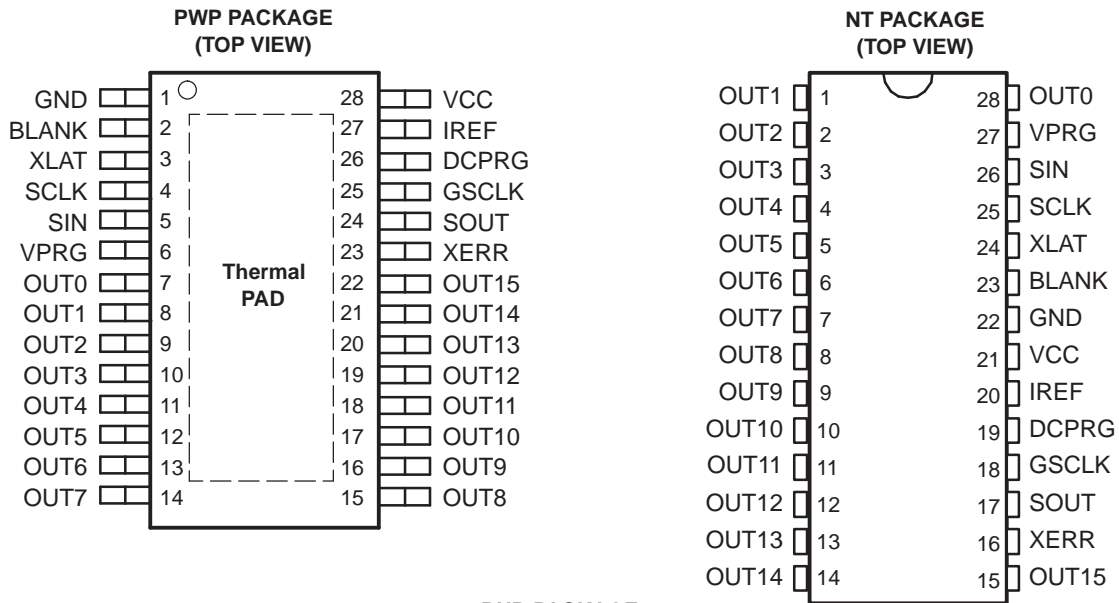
PWP PACKAGE
(TOP VIEW)

GND 1
BLANK 2
XLAT 3
SCLK 4
SIN 5
VPRG 6
OUT0 7
OUT1 8
OUT2 9
OUT3 10
OUT4 11
OUT5 12
OUT6 13
OUT7 14

Thermal PAD

28 VCC
27 IREF
26 DCPRG
25 GSCLK
24 SOUT
23 XERR
22 OUT15
21 OUT14
20 OUT13
19 OUT12
18 OUT11
17 OUT10
16 OUT9
15 OUT8

NT PACKAGE
(TOP VIEW)

OUT1 1
OUT2 2
OUT3 3
OUT4 4
OUT5 5
OUT6 6
OUT7 7
OUT8 8
OUT9 9
OUT10 10
OUT11 11
OUT12 12
OUT13 13
OUT14 14

28 OUT0
27 VPRG
26 SIN
25 SCLK
24 XLAT
23 BLANK
22 GND
21 VCC
20 IREF
19 DCPRG
18 GSCLK
17 SOUT
16 XERR
15 OUT15